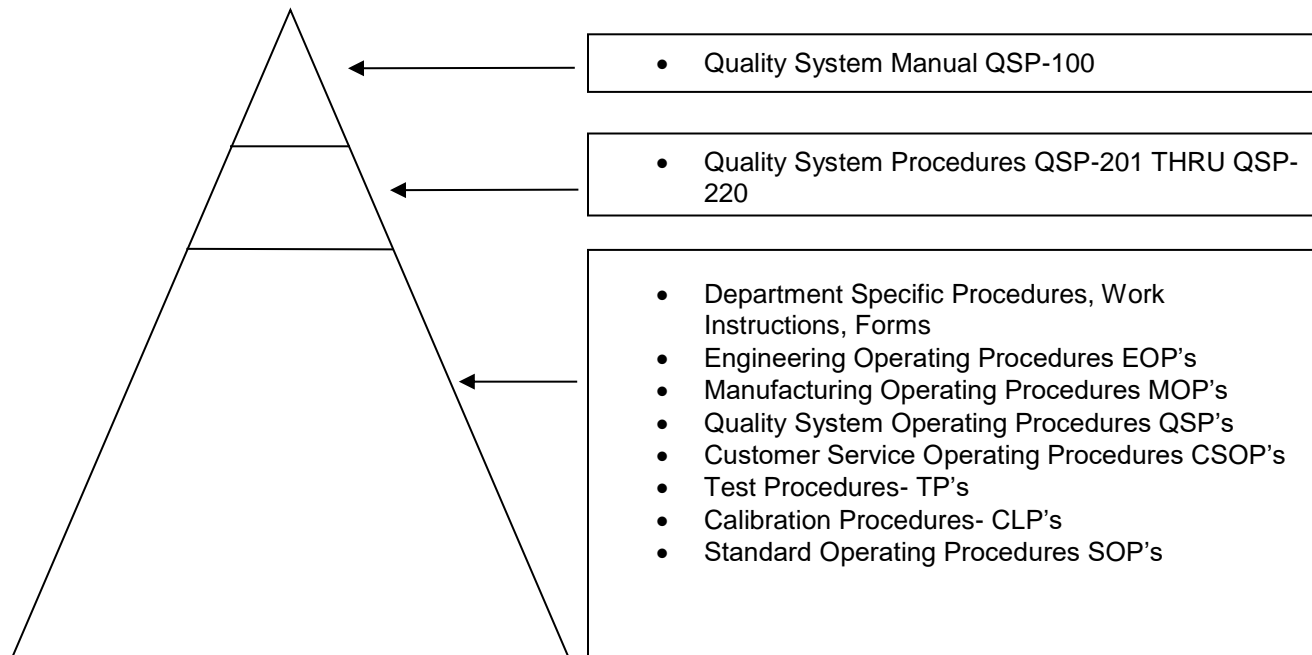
- Quality System Manual QSP-100

- Quality System Procedures QSP-201 THRU QSP-220

- Department Specific Procedures, Work Instructions, Forms
- Engineering Operating Procedures EOP's
- Manufacturing Operating Procedures MOP's
- Quality System Operating Procedures QSP's
- Customer Service Operating Procedures CSOP's
- Test Procedures- TP's
- Calibration Procedures- CLP's
- Standard Operating Procedures SOP's